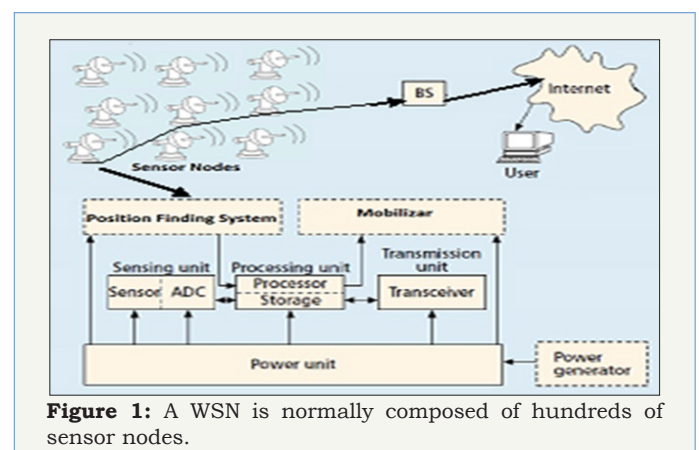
BS

Internet

User

Sensor Nodes

Position Finding System

Mobilizar

Sensing unit

Processing unit

Transmission unit

Sensor

ADC

Processor

Storage

Transceiver

Power unit

Power generator

**Figure 1:** A WSN is normally composed of hundreds of sensor nodes.